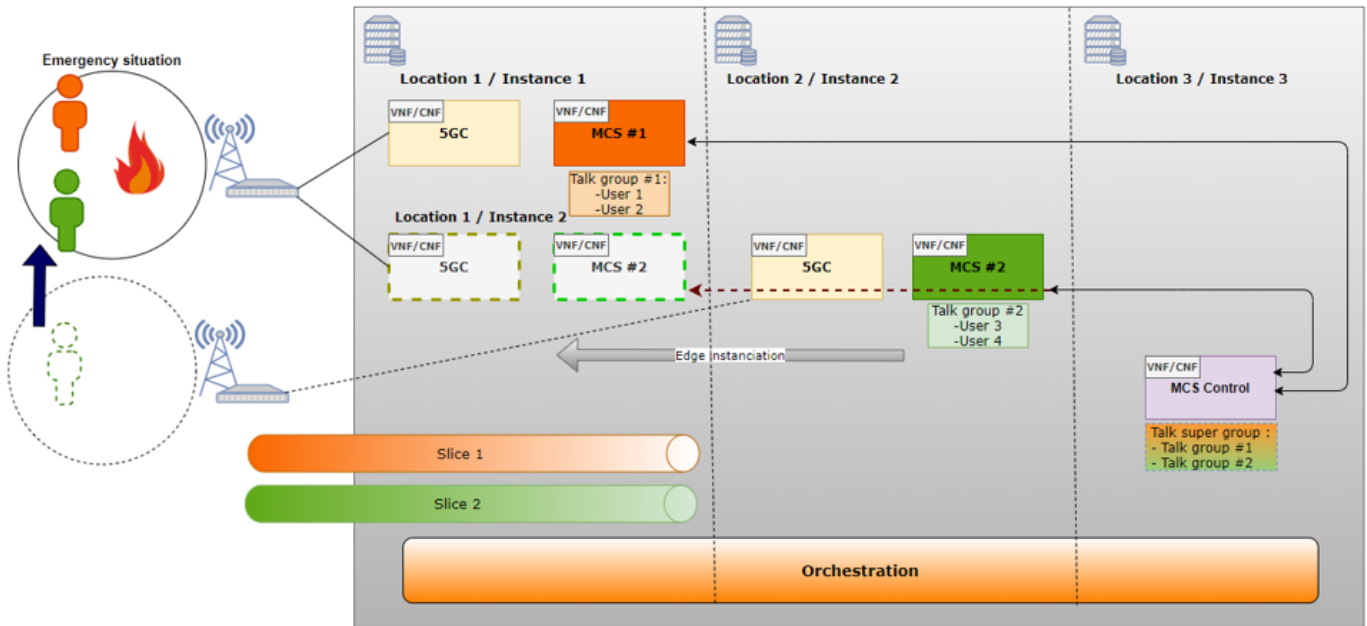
Emergency situation

Location 1 / Instance 1

VNF/CNF
5GC

VNF/CNF
MCS #1

Talk group #1:
-User 1
-User 2

Location 1 / Instance 2

VNF/CNF
5GC

VNF/CNF
MCS #2

Location 2 / Instance 2

VNF/CNF
5GC

VNF/CNF
MCS #2

Talk group #2
-User 3
-User 4

Edge Instanciation

Location 3 / Instance 3

VNF/CNF
MCS Control

Talk super group :
- Talk group #1
- Talk group #2

Slice 1

Slice 2

Orchestration